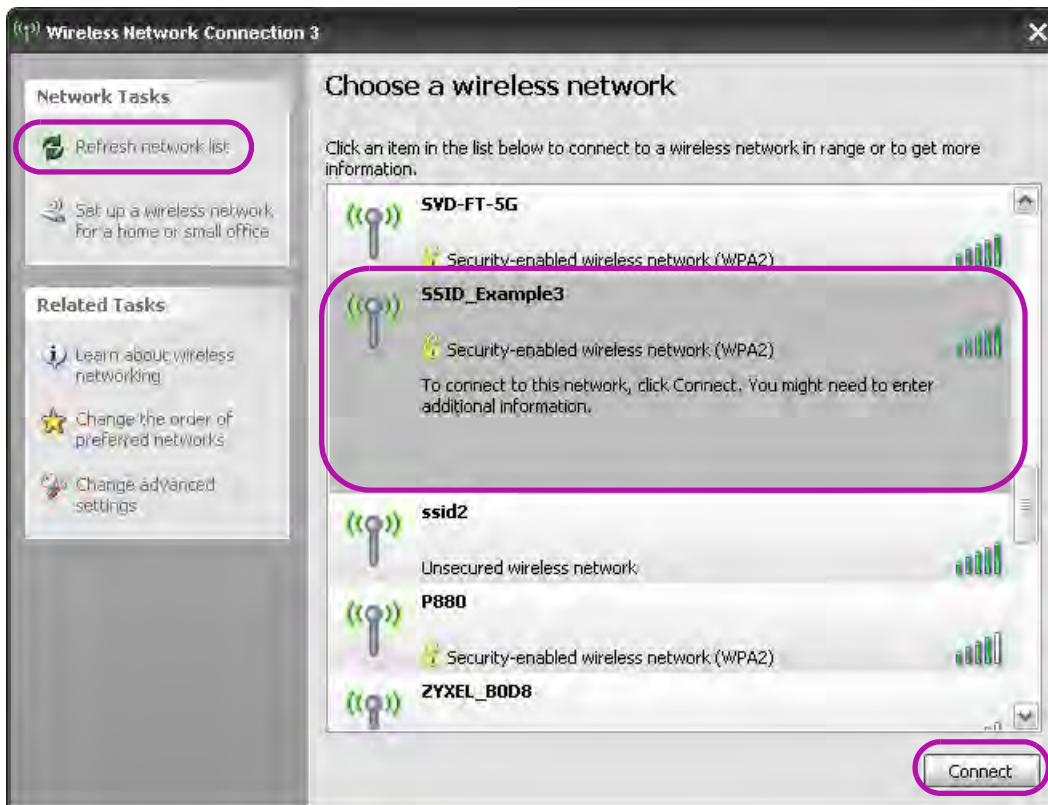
Wireless Network Connection 3

Network Tasks

Refresh network list

Set up a wireless network for a home or small office

Related Tasks

Learn about wireless networking

Change the order of preferred networks

Change advanced settings

Choose a wireless network

Click an item in the list below to connect to a wireless network in range or to get more information.

SYD-FT-5G

Security-enabled wireless network (WPA2)

SSID_Example3

Security-enabled wireless network (WPA2)

To connect to this network, click Connect. You might need to enter additional information.

ssid2

Unsecured wireless network

P880

Security-enabled wireless network (WPA2)

ZYXEL_B0D8

Connect